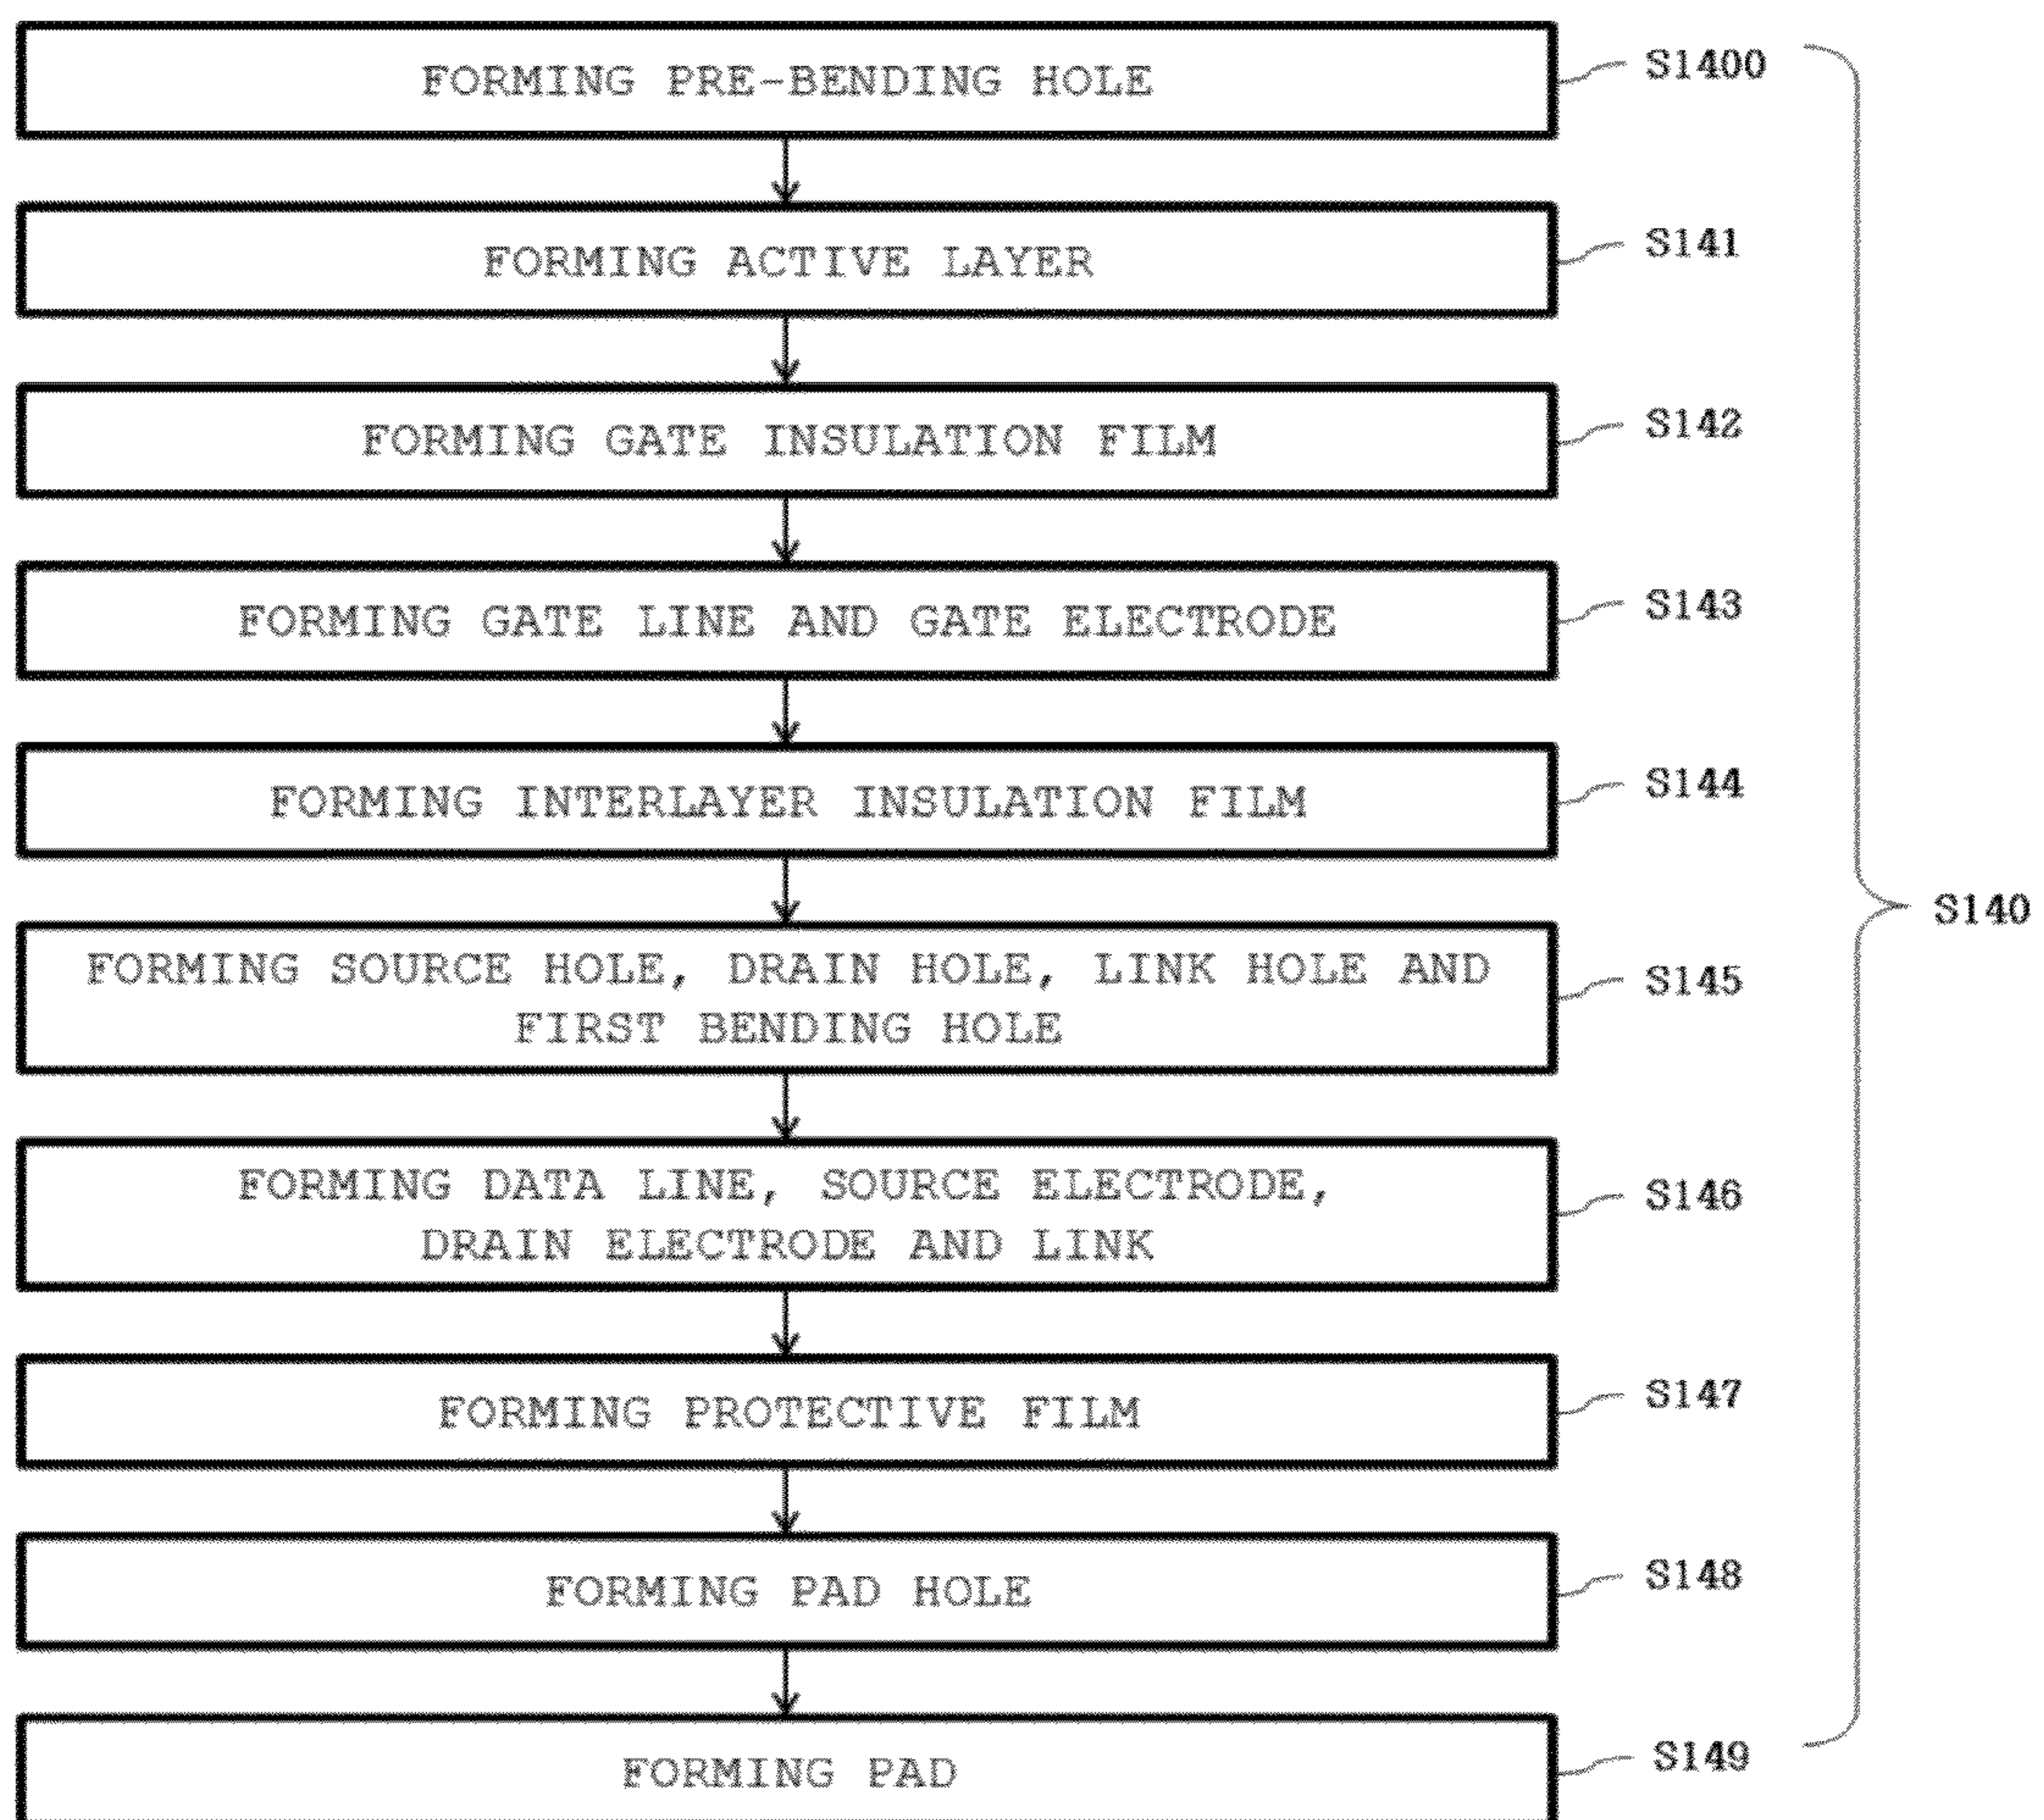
FORMING PRE-BENDING HOLE

S1400

FORMING ACTIVE LAYER

S141

FORMING GATE INSULATION FILM

S142

FORMING GATE LINE AND GATE ELECTRODE

S143

FORMING INTERLAYER INSULATION FILM

S144

FORMING SOURCE HOLE, DRAIN HOLE, LINK HOLE AND FIRST BENDING HOLE

S145

FORMING DATA LINE, SOURCE ELECTRODE, DRAIN ELECTRODE AND LINK

S146

FORMING PROTECTIVE FILM

S147

FORMING PAD HOLE

S148

FORMING PAD

S149

S140